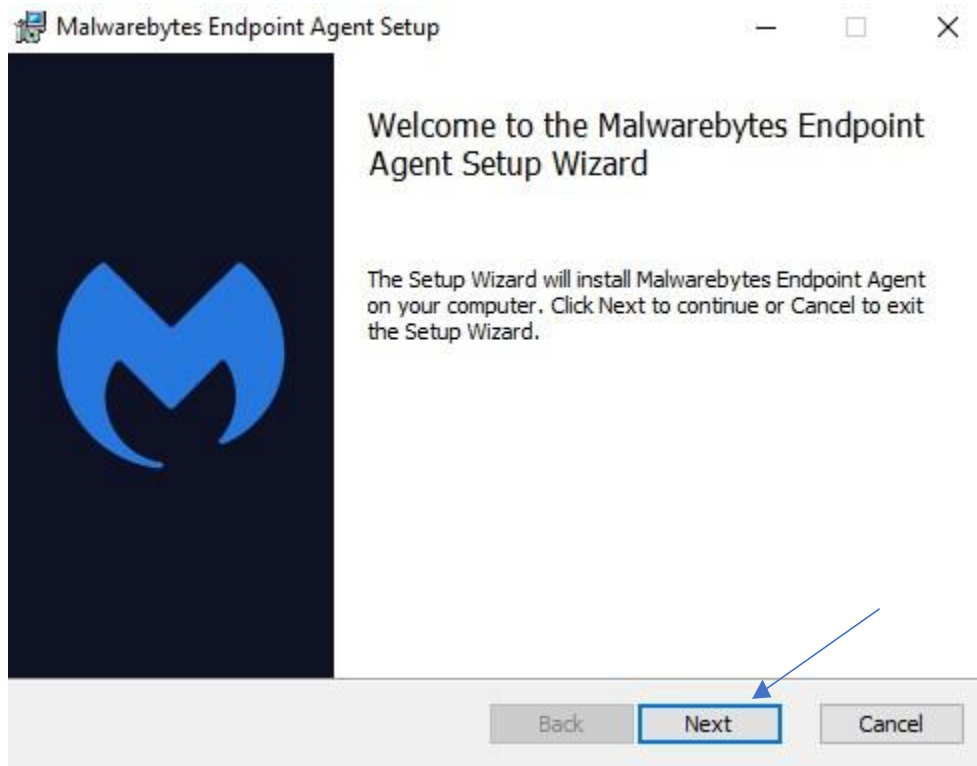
Malwarebytes Endpoint Agent Setup

Welcome to the Malwarebytes Endpoint Agent Setup Wizard

The Setup Wizard will install Malwarebytes Endpoint Agent on your computer. Click Next to continue or Cancel to exit the Setup Wizard.

Back Next Cancel